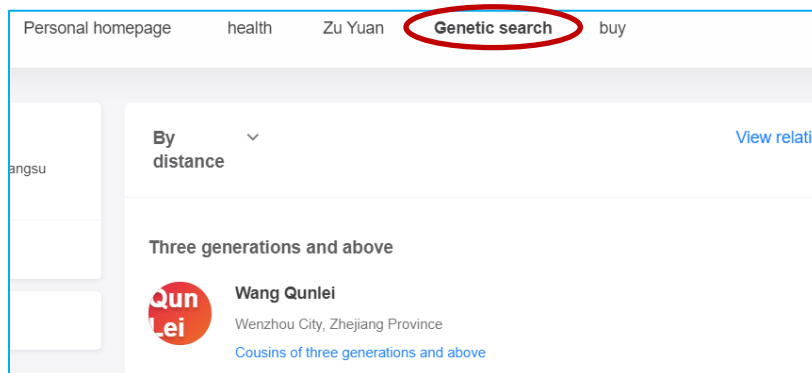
Personal homepage health Zu Yuan Genetic search buy

angsu

By distance

View relati

Three generations and above

Qun Lei

Wang Qunlei

Wenzhou City, Zhejiang Province

Cousins of three generations and above